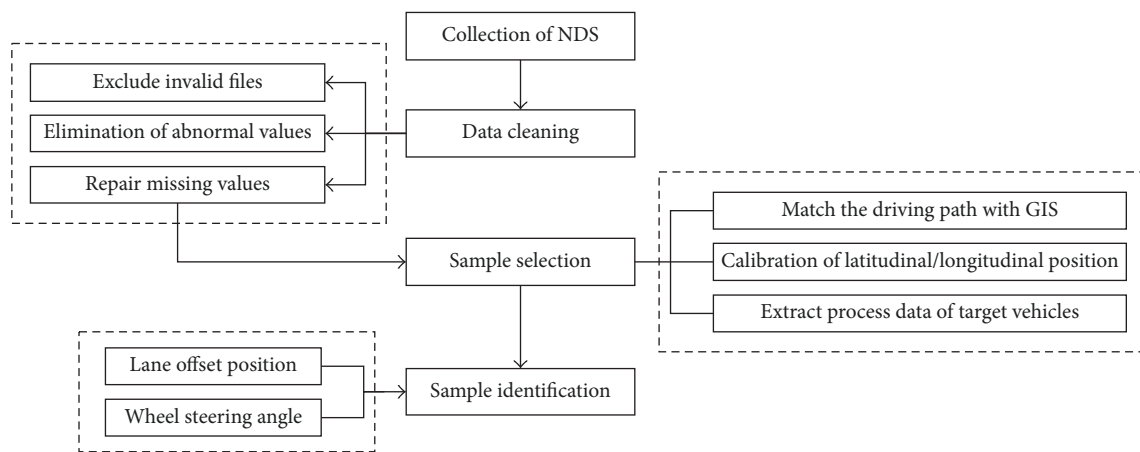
Collection of NDS

Exclude invalid files

Elimination of abnormal values

Data cleaning

Repair missing values

Match the driving path with GIS

Sample selection

Calibration of latitudinal/longitudinal position

Extract process data of target vehicles

Lane offset position

Sample identification

Wheel steering angle